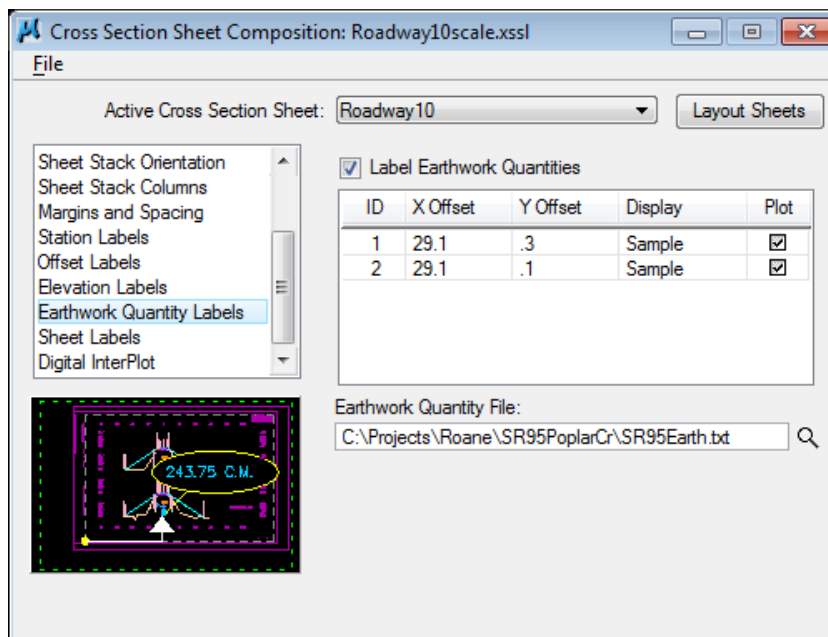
Cross Section Sheet Composition: Roadway10scale.xssl

File

Active Cross Section Sheet: Roadway10

Layout Sheets

Sheet Stack Orientation
Sheet Stack Columns
Margins and Spacing
Station Labels
Offset Labels
Elevation Labels
Earthwork Quantity Labels
Sheet Labels
Digital InterPlot

243.75 C.M.

Label Earthwork Quantities

| ID | X Offset | Y Offset | Display | Plot |
|---|---|---|---|---|
| 1 | 29.1 | .3 | Sample | ☑ |
| 2 | 29.1 | .1 | Sample | ☑ |

Earthwork Quantity File:

C:\Projects\Roane\SR95PoplarCr\SR95Earth.txt